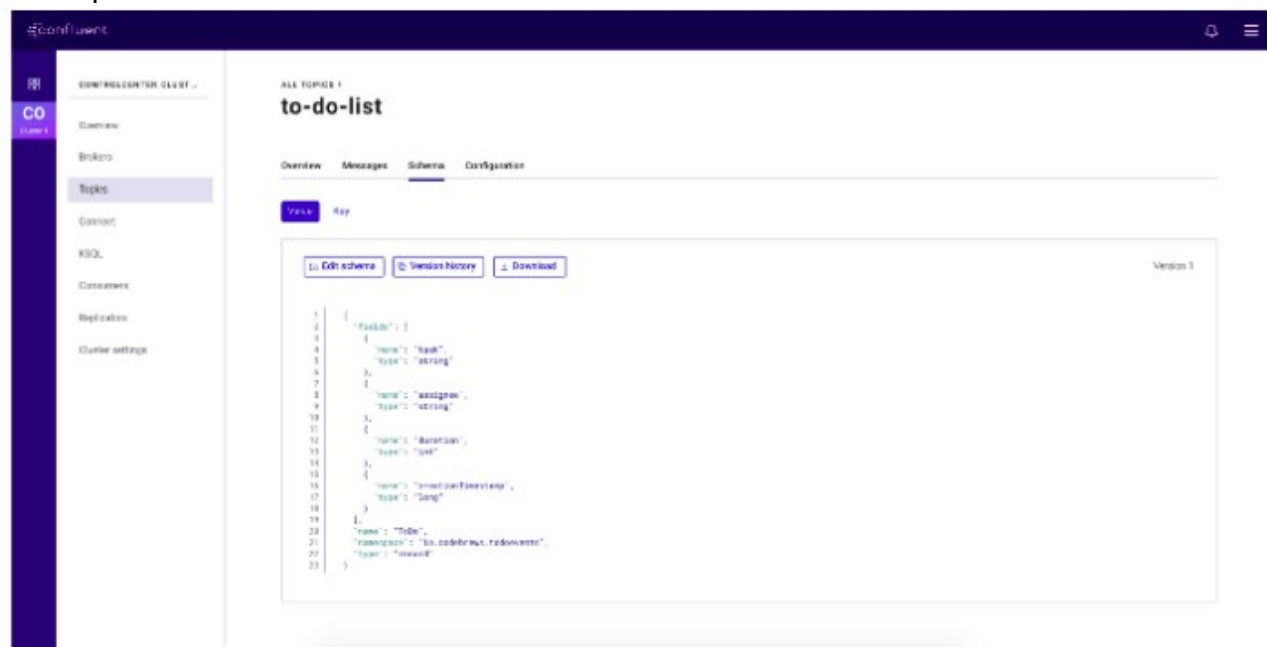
confluent

CO
Cluster 1

CONTROLCENTER.CLUST...

Overview

Brokers

Topics

Connect

KSQL

Consumers

Replicators

Cluster settings

ALL TOPICS >

to-do-list

Overview Messages Schema Configuration

Value Key

Edit schema Version history Download

Version 1

1 {
2 "fields": [
3 {
4 "name": "task",
5 "type": "string"
6 },
7 {
8 "name": "assignee",
9 "type": "string"
10 },
11 {
12 "name": "duration",
13 "type": "int"
14 },
15 {
16 "name": "creationTimestamp",
17 "type": "long"
18 }
19 ],
20 "name": "ToDo",
21 "namespace": "io.codebrews.todoevents",
22 "type": "record"
23 }